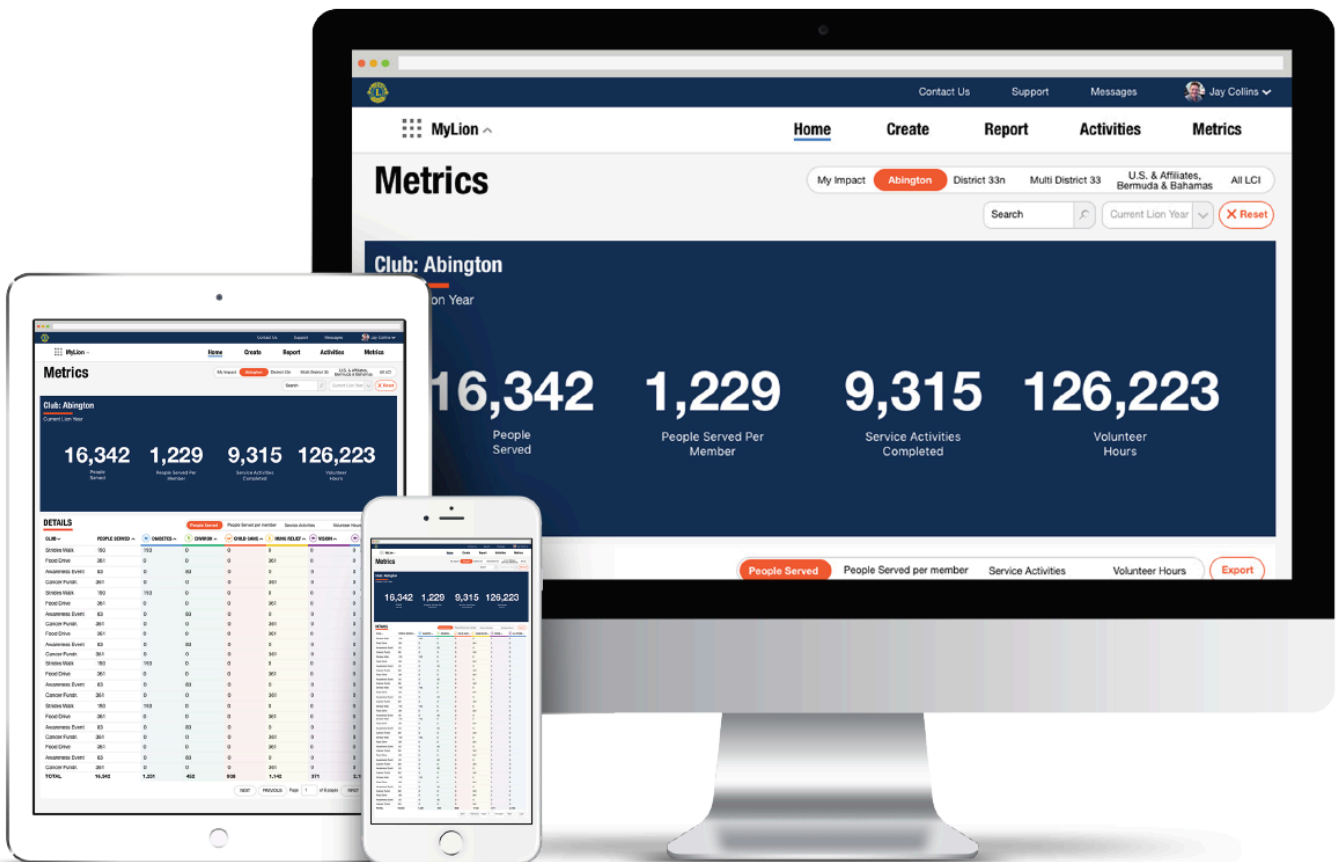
Contact Us Support Messages Jay Collins

MyLion

Home Create Report Activities Metrics

Metrics

My Impact Abington District 33n Multi District 33 U.S. & Affiliates, Bermuda & Bahamas All LCI

Search Current Lion Year Reset

Club: Abington

on Year

16,342 People Served

1,229 People Served Per Member

9,315 Service Activities Completed

126,223 Volunteer Hours

People Served People Served per member Service Activities Volunteer Hours Export

Contact Us Support Messages Jay Collins

MyLion

Home Create Report Activities Metrics

Metrics

My Impact Abington District 33n Multi District 33 U.S. & Affiliates, Bermuda & Bahamas All LCI

Search Current Lion Year Reset

Club: Abington

Current Lion Year

16,342 People Served

1,229 People Served Per Member

9,315 Service Activities Completed

126,223 Volunteer Hours

DETAILS

People Served People Served per member Service Activities Volunteer Hours

| CLUB | PEOPLE SERVED | DIABETES | VISION | CHILD CARE | HUNGER RELIEF | VISION |
|---|---|---|---|---|---|---|
| Strides Walk | 150 | 150 | 0 | 0 | 0 | 0 |
| Food Drive | 261 | 0 | 0 | 0 | 261 | 0 |
| Awareness Event | 63 | 0 | 63 | 0 | 0 | 0 |
| Cancer Fundr. | 261 | 0 | 0 | 0 | 261 | 0 |
| Strides Walk | 150 | 150 | 0 | 0 | 0 | 0 |
| Food Drive | 261 | 0 | 0 | 0 | 261 | 0 |
| Awareness Event | 63 | 0 | 63 | 0 | 0 | 0 |
| Cancer Fundr. | 261 | 0 | 0 | 0 | 261 | 0 |
| Food Drive | 261 | 0 | 0 | 0 | 261 | 0 |
| Awareness Event | 63 | 0 | 63 | 0 | 0 | 0 |
| Cancer Fundr. | 261 | 0 | 0 | 0 | 261 | 0 |
| Strides Walk | 150 | 150 | 0 | 0 | 0 | 0 |
| Food Drive | 261 | 0 | 0 | 0 | 261 | 0 |
| Awareness Event | 63 | 0 | 63 | 0 | 0 | 0 |
| Cancer Fundr. | 261 | 0 | 0 | 0 | 261 | 0 |
| Strides Walk | 150 | 150 | 0 | 0 | 0 | 0 |
| Food Drive | 261 | 0 | 0 | 0 | 261 | 0 |
| Awareness Event | 63 | 0 | 63 | 0 | 0 | 0 |
| Cancer Fundr. | 261 | 0 | 0 | 0 | 261 | 0 |
| Food Drive | 261 | 0 | 0 | 0 | 261 | 0 |
| Awareness Event | 63 | 0 | 63 | 0 | 0 | 0 |
| Cancer Fundr. | 261 | 0 | 0 | 0 | 261 | 0 |
| TOTAL | 16,342 | 1,201 | 452 | 908 | 1,142 | 371 |

NEXT PREVIOUS Page 1 of Pages

Metrics

Club: Abington

16,342 1,229 9,315 126,223

DETAILS